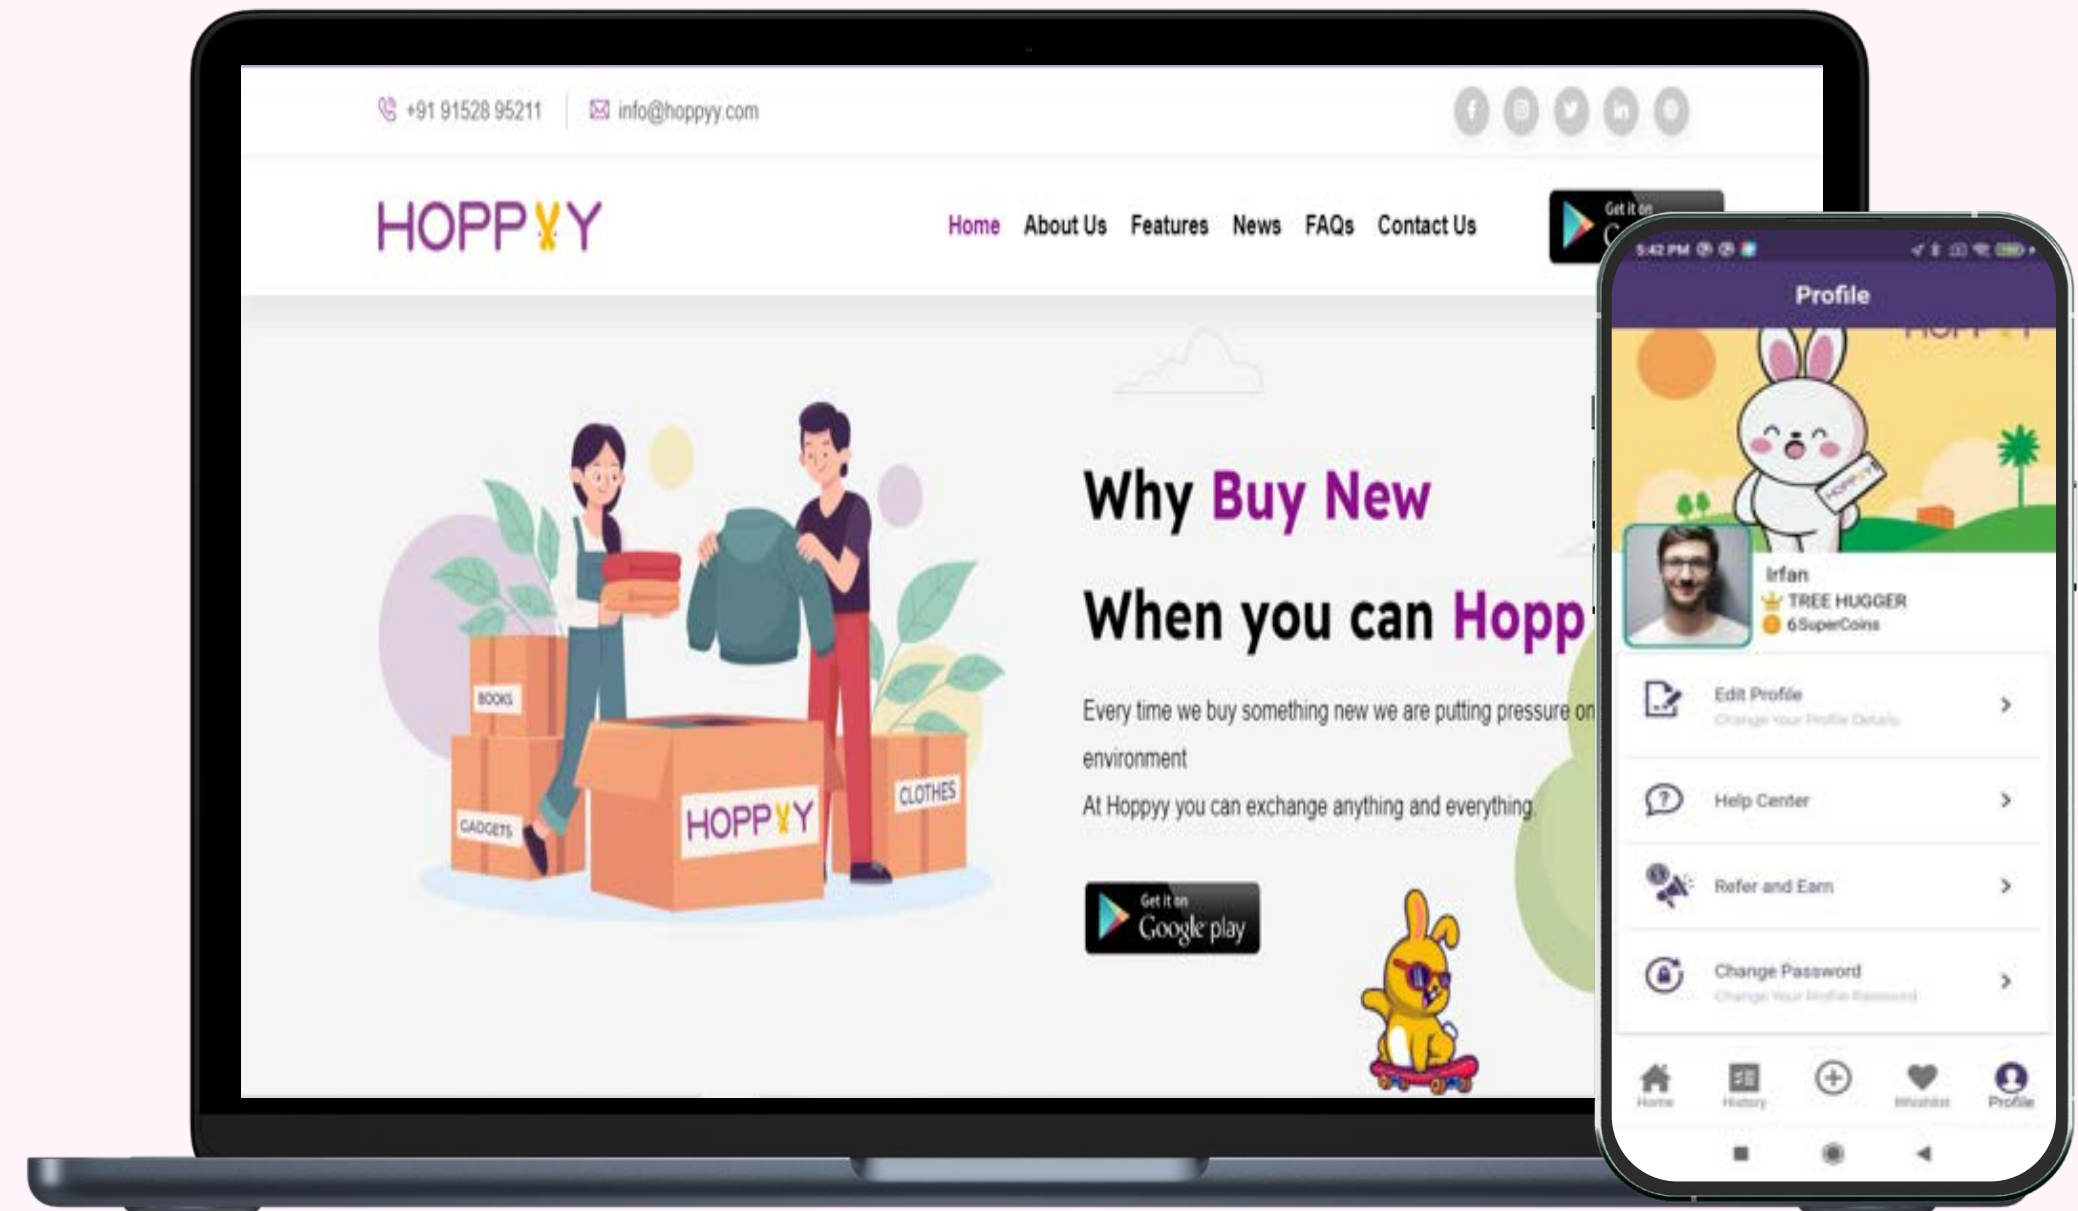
+91 91528 95211 info@hoppyy.com

HOPPYY

Home About Us Features News FAQs Contact Us

Get it on

Why Buy New

When you can Hopp

Every time we buy something new we are putting pressure on environment

At Hoppyy you can exchange anything and everything

Get it on Google play

BOOKS GADGETS HOPPYY CLOTHES

5:42 PM

Profile

Irfan
TREE HUGGER
6 SuperCoins

Edit Profile
Change Your Profile Details

Help Center

Refer and Earn

Change Password
Change Your Profile Password

Home History Wishlist Profile